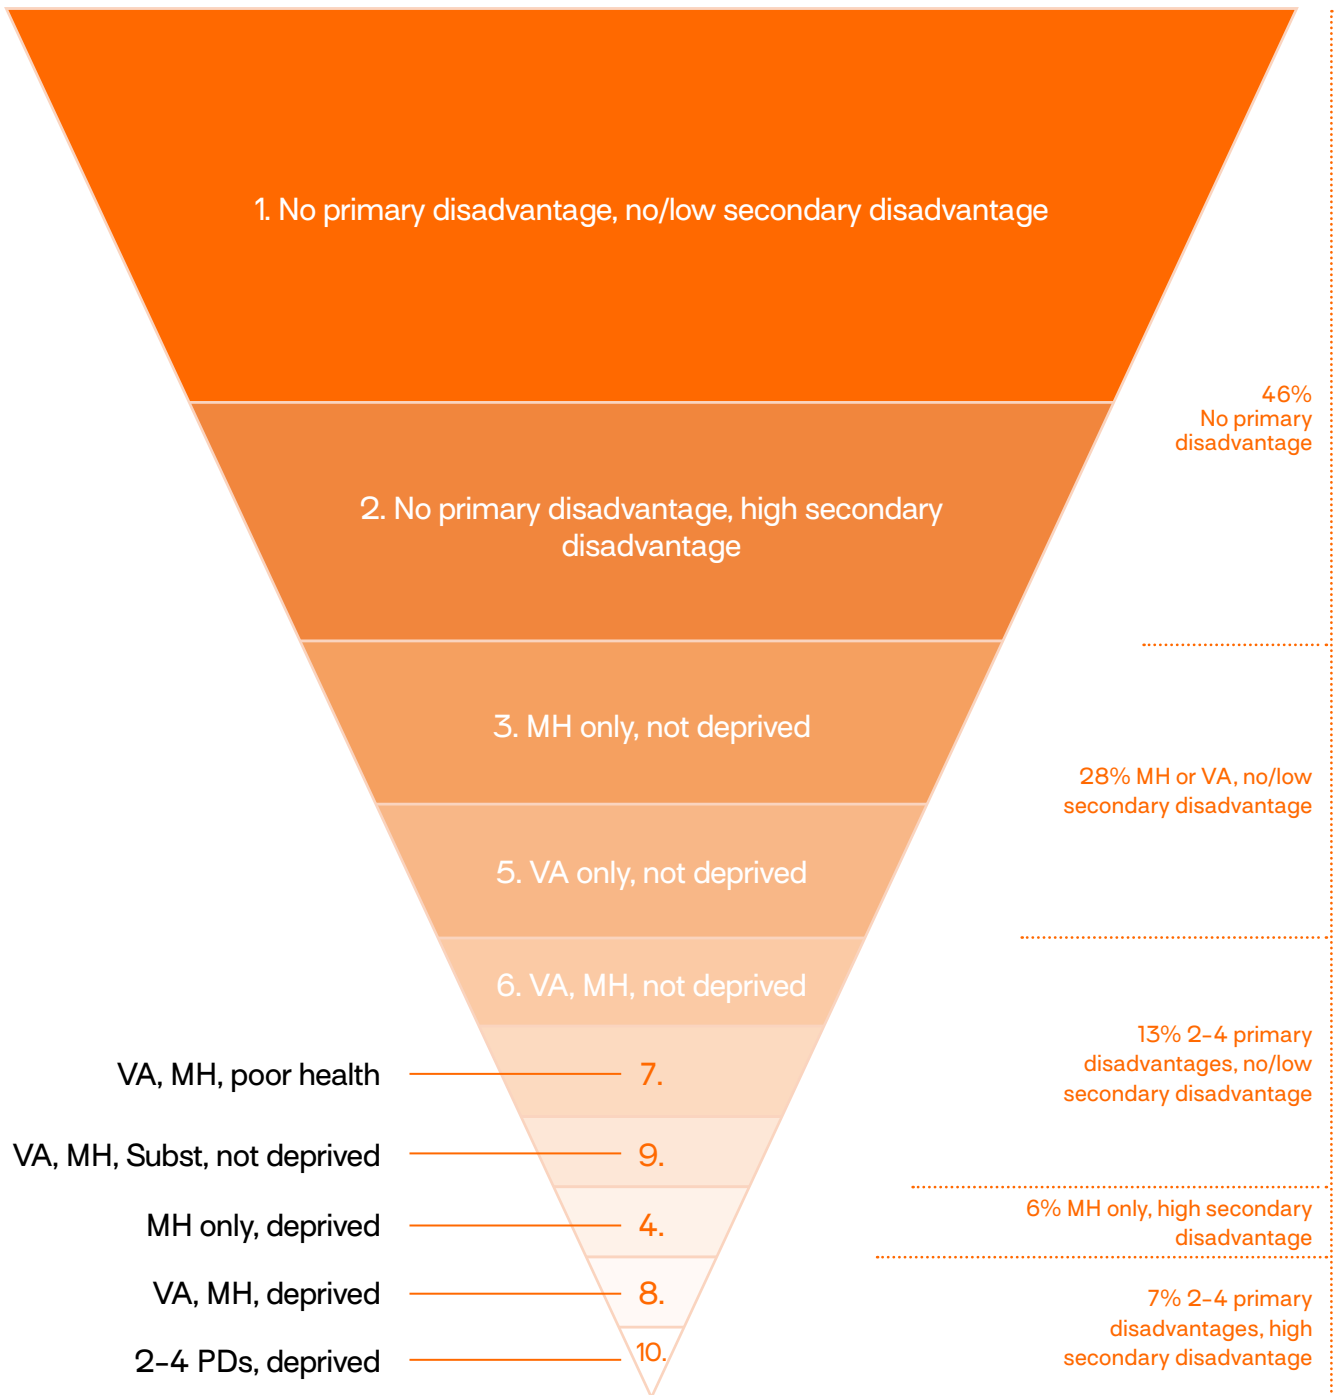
1. No primary disadvantage, no/low secondary disadvantage

2. No primary disadvantage, high secondary disadvantage

3. MH only, not deprived

5. VA only, not deprived

6. VA, MH, not deprived

VA, MH, poor health 7.

VA, MH, Subst, not deprived 9.

MH only, deprived 4.

VA, MH, deprived 8.

2-4 PDs, deprived 10.

46% No primary disadvantage

28% MH or VA, no/low secondary disadvantage

13% 2-4 primary disadvantages, no/low secondary disadvantage

6% MH only, high secondary disadvantage

7% 2-4 primary disadvantages, high secondary disadvantage